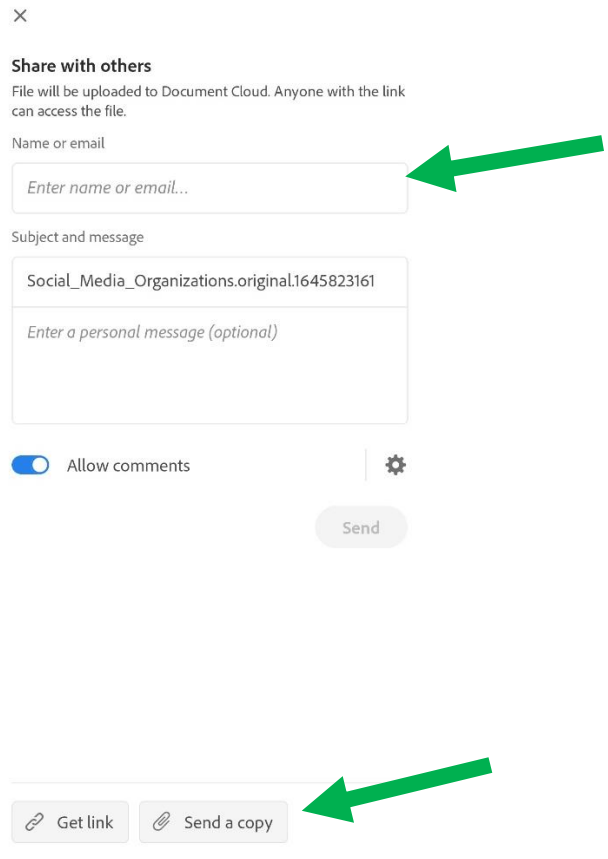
×

Share with others

File will be uploaded to Document Cloud. Anyone with the link can access the file.

Name or email

Enter name or email...

Subject and message

Social_Media_Organizations.original.1645823161

Enter a personal message (optional)

Allow comments

Send

Get link

Send a copy